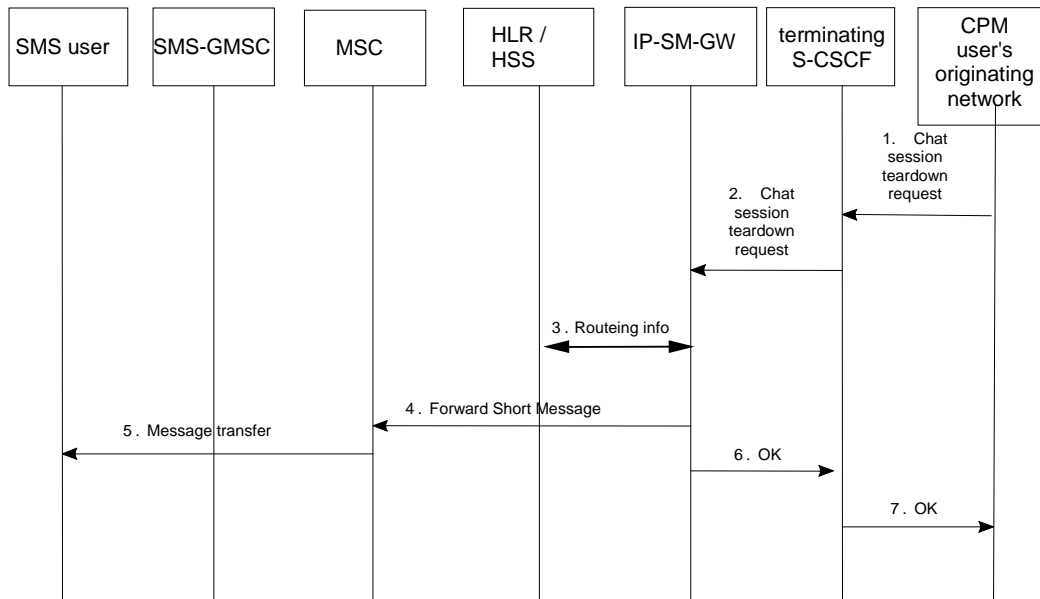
SMS user

SMS-GMSC

MSC

HLR / HSS

IP-SM-GW

terminating S-CSCF

CPM user's originating network

1. Chat session teardown request

2. Chat session teardown request

3. Routeing info

4. Forward Short Message

5. Message transfer

6. OK

7. OK